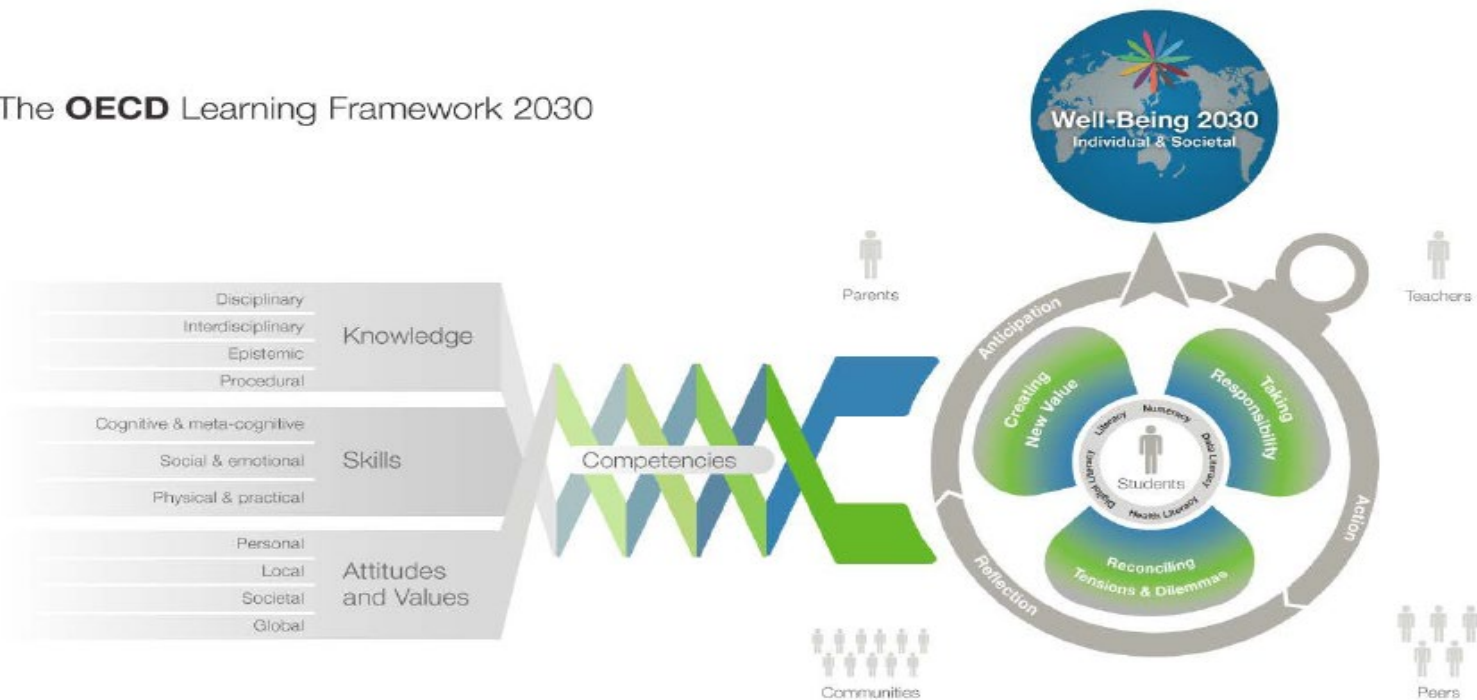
The **OECD** Learning Framework 2030

Well-Being 2030
Individual & Societal

Disciplinary
Interdisciplinary
Epistemic
Procedural
Knowledge

Cognitive & meta-cognitive
Social & emotional
Physical & practical
Skills

Personal
Local
Societal
Global
Attitudes and Values

Competencies

Parents

Teachers

Anticipation

Action

Reflection

Creating New Value

Taking Responsibility

Reconciling Tensions & Dilemmas

Literacy
Numeracy
Data Literacy
Health Literacy
Digital Literacy
Students

Communities

Peers